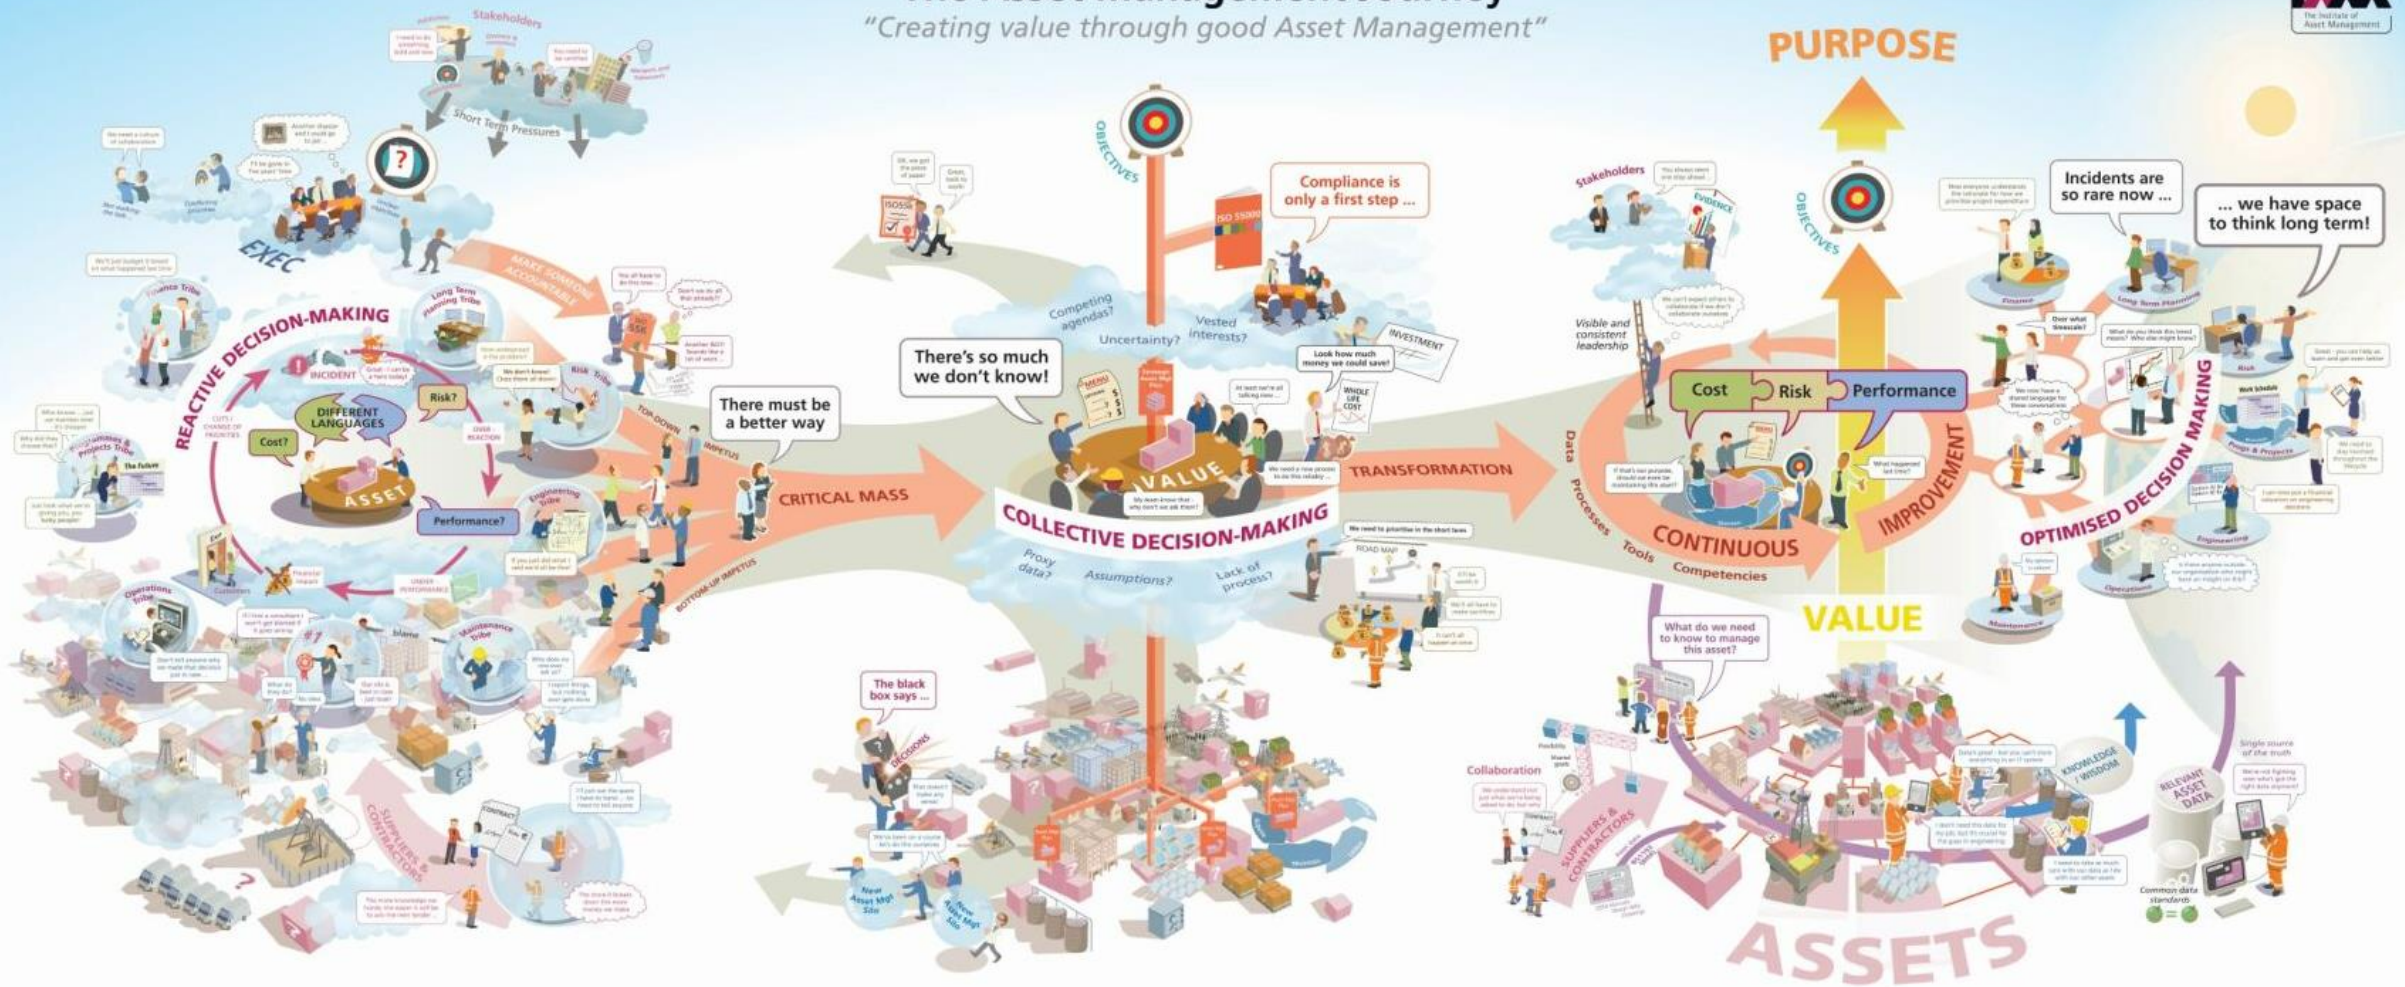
"Creating value through good Asset Management"

The Institute of Asset Management

PURPOSE

Stakeholders

Short Term Pressures

EXEC

MAKE SOMEONE ACCOUNTABLE

REACTIVE DECISION-MAKING

Finance Tribe

Long Term Planning Tribe

INCIDENT

DIFFERENT LANGUAGES

Risk?

Cost?

ASSET

Performance?

Risk Tribe

Engineering Tribe

Programmes & Projects Tribe

Operations Tribe

Maintenance Tribe

Customers

blame

TOP-DOWN IMPETUS

BOTTOM-UP IMPETUS

There must be a better way

CRITICAL MASS

SUPPLIERS & CONTRACTORS

OBJECTIVES

Compliance is only a first step ...

ISO 55000

Competing agendas?

Uncertainty?

Vested interests?

There's so much we don't know!

INVESTMENT

WHOLE LIFE COST

VALUE

COLLECTIVE DECISION-MAKING

Proxy data?

Assumptions?

Lack of process?

TRANSFORMATION

ROAD MAP

The black box says ...

DECISIONS

New Asset Mgt Silo

Stakeholders

EVIDENCE

Visible and consistent leadership

OBJECTIVES

Cost

Risk

Performance

Data

Processes

Tools

Competencies

CONTINUOUS

IMPROVEMENT

VALUE

Incidents are so rare now ...

... we have space to think long term!

OPTIMISED DECISION MAKING

Finance

Long Term Planning

Risk

Progs & Projects

Engineering

Operations

Maintenance

What do we need to know to manage this asset?

Collaboration

SUPPLIERS & CONTRACTORS

KNOWLEDGE / WISDOM

RELEVANT ASSET DATA

Single source of the truth

Common data standards

ASSETS